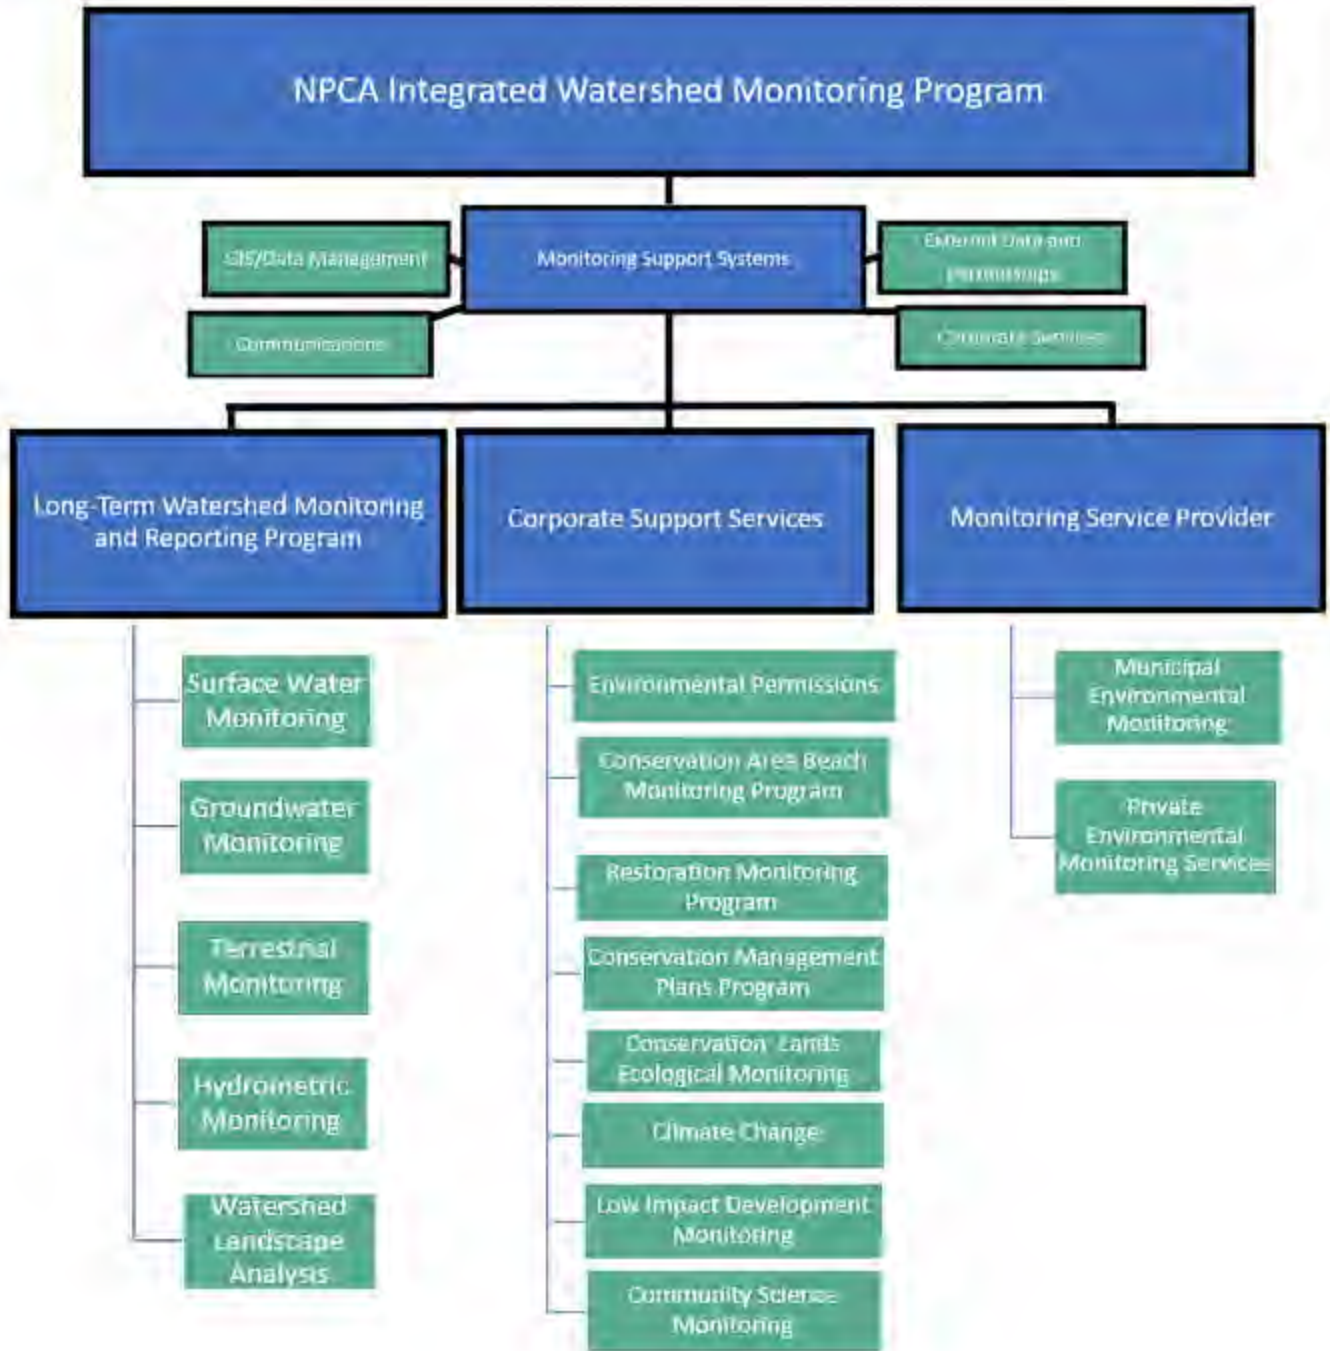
NPCA Integrated Watershed Monitoring Program

GIS/Data Management

Monitoring Support Systems

External Data and Partnerships

Communications

Corporate Services

Long-Term Watershed Monitoring and Reporting Program

Corporate Support Services

Monitoring Service Provider

Surface Water Monitoring

Groundwater Monitoring

Terrestrial Monitoring

Hydrometric Monitoring

Watershed Landscape Analysis

Environmental Permissions

Conservation Area Beach Monitoring Program

Restoration Monitoring Program

Conservation Management Plans Program

Conservation Lands Ecological Monitoring

Climate Change

Low Impact Development Monitoring

Community Science Monitoring

Municipal Environmental Monitoring

Private Environmental Monitoring Services